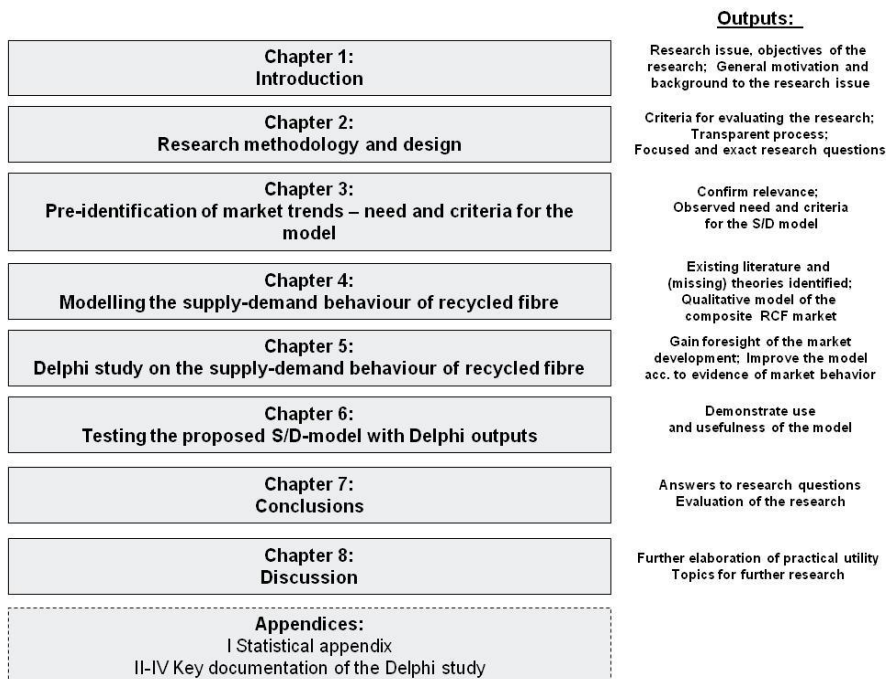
Outputs:

Chapter 1:
Introduction

Research issue, objectives of the research; General motivation and background to the research issue

Chapter 2:
Research methodology and design

Criteria for evaluating the research; Transparent process; Focused and exact research questions

Chapter 3:
Pre-identification of market trends – need and criteria for the model

Confirm relevance; Observed need and criteria for the S/D model

Chapter 4:
Modelling the supply-demand behaviour of recycled fibre

Existing literature and (missing) theories identified; Qualitative model of the composite RCF market

Chapter 5:
Delphi study on the supply-demand behaviour of recycled fibre

Gain foresight of the market development; Improve the model acc. to evidence of market behavior

Chapter 6:
Testing the proposed S/D-model with Delphi outputs

Demonstrate use and usefulness of the model

Chapter 7:
Conclusions

Answers to research questions
Evaluation of the research

Chapter 8:
Discussion

Further elaboration of practical utility
Topics for further research

Appendices:
I Statistical appendix
II-IV Key documentation of the Delphi study